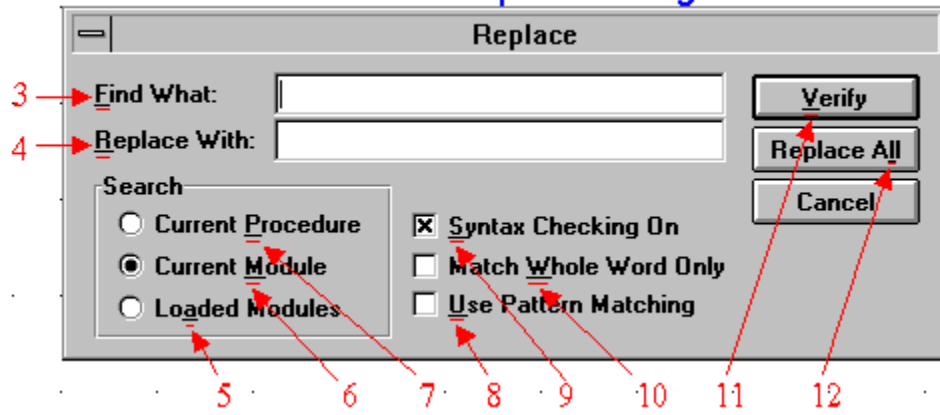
Replace

3 Find What:

4 Replace With:

Verify

Replace All

Cancel

Search

Current Procedure

Current Module

Loaded Modules

Syntax Checking On

Match Whole Word Only

Use Pattern Matching

5 6 7 8 9 10 11 12